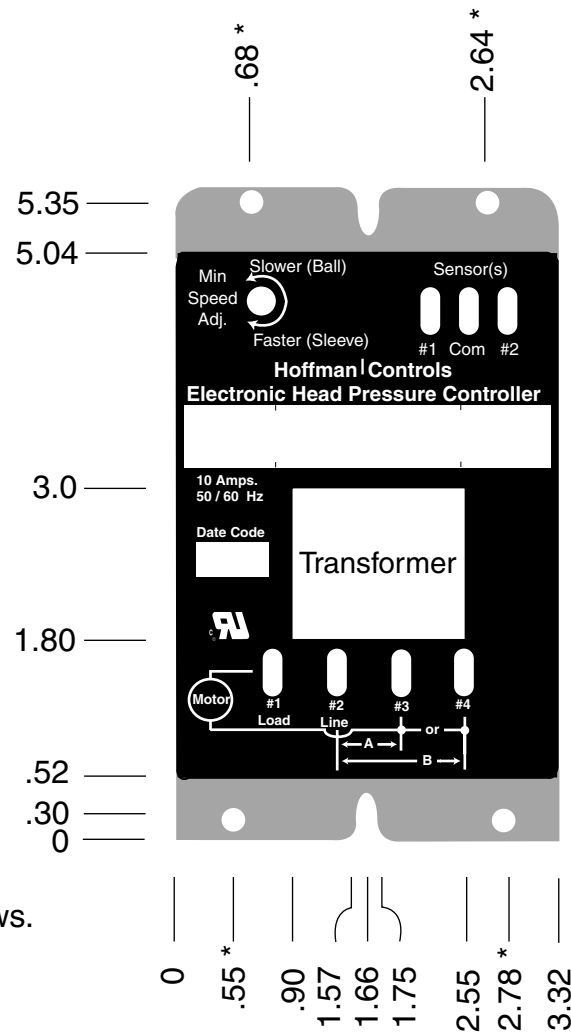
.68 *
2.64 *
5.35
5.04
3.0
1.80
.52
.30
0

Min Speed Adj.
Slower (Ball)
Faster (Sleeve)
Sensor(s)
#1 Com #2
Hoffman Controls
Electronic Head Pressure Controller
10 Amps.
50 / 60 Hz
Date Code
Transformer
Motor
#1 Load
#2 Line
#3
#4
or
A
B

ws.

0
.55 *
.90
1.57
1.66
1.75
2.55
2.78 *
3.32